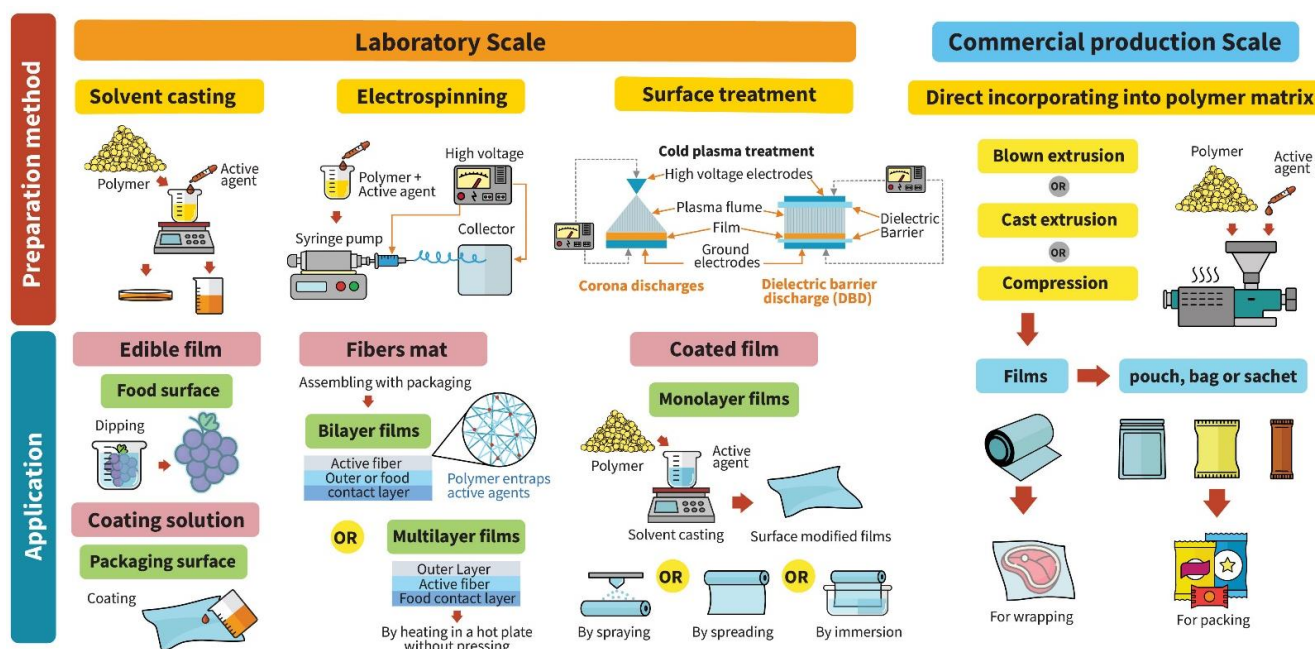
Preparation method

Laboratory Scale

Commercial production Scale

Solvent casting

Polymer

Active agent

Electrospinning

Polymer + Active agent

High voltage

Syringe pump

Collector

Surface treatment

Cold plasma treatment

High voltage electrodes

Plasma flume

Film

Ground electrodes

Dielectric Barrier

Corona discharges

Dielectric barrier discharge (DBD)

Direct incorporating into polymer matrix

Blown extrusion

OR

Cast extrusion

OR

Compression

Polymer

Active agent

Application

Edible film

Food surface

Dipping

Coating solution

Packaging surface

Coating

Fibers mat

Assembling with packaging

Bilayer films

Active fiber

Outer or food contact layer

Polymer entraps active agents

OR

Multilayer films

Outer Layer

Active fiber

Food contact layer

By heating in a hot plate without pressing

Coated film

Monolayer films

Polymer

Active agent

Solvent casting

Surface modified films

By spraying

OR

By spreading

OR

By immersion

Films

pouch, bag or sachet

For wrapping

For packing